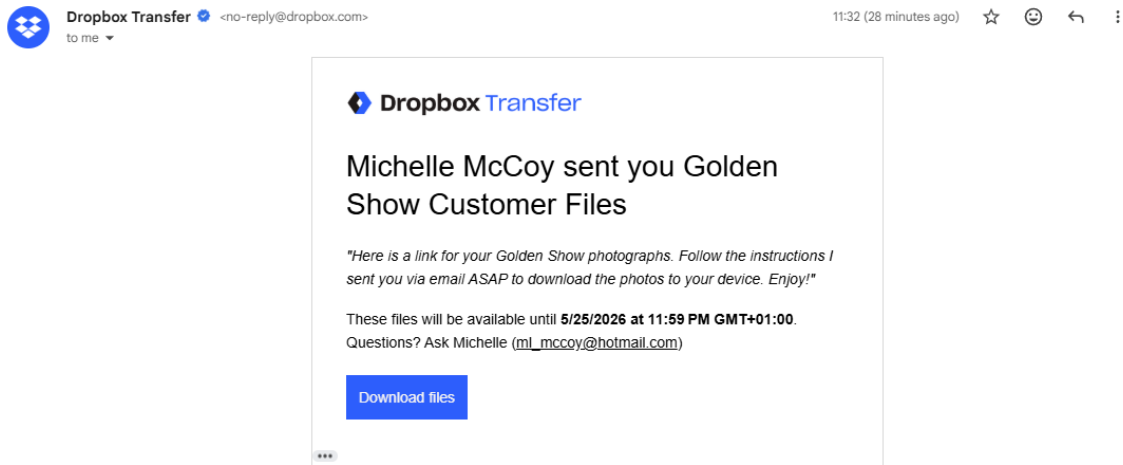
Dropbox Transfer <no-reply@dropbox.com>
to me

11:32 (28 minutes ago)

Dropbox Transfer

Michelle McCoy sent you Golden Show Customer Files

"Here is a link for your Golden Show photographs. Follow the instructions I sent you via email ASAP to download the photos to your device. Enjoy!"

These files will be available until **5/25/2026 at 11:59 PM GMT+01:00**. Questions? Ask Michelle (ml_mccoy@hotmail.com)

Download files